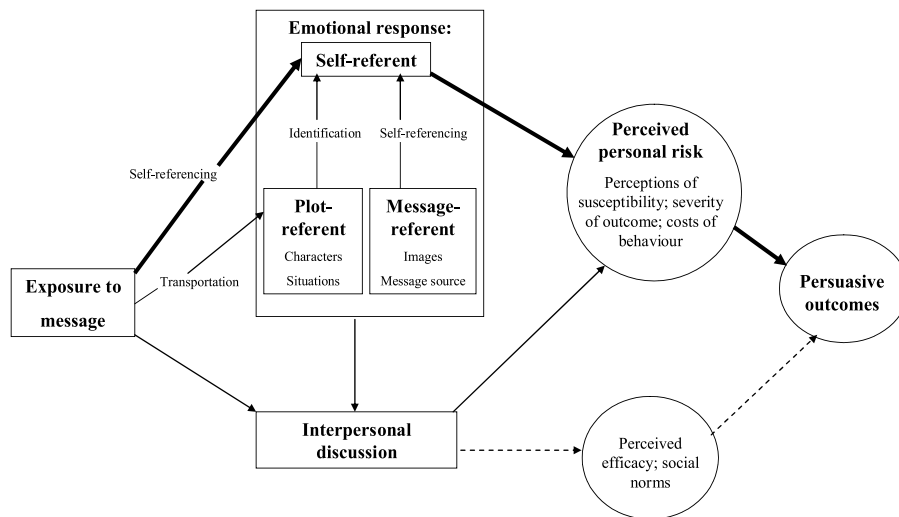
Emotional response:

Self-referent

Identification

Self-referencing

Self-referencing

Plot-referent

Characters

Situations

Message-referent

Images

Message source

Transportation

Exposure to message

Perceived personal risk

Perceptions of susceptibility; severity of outcome; costs of behaviour

Persuasive outcomes

Interpersonal discussion

Perceived efficacy; social norms